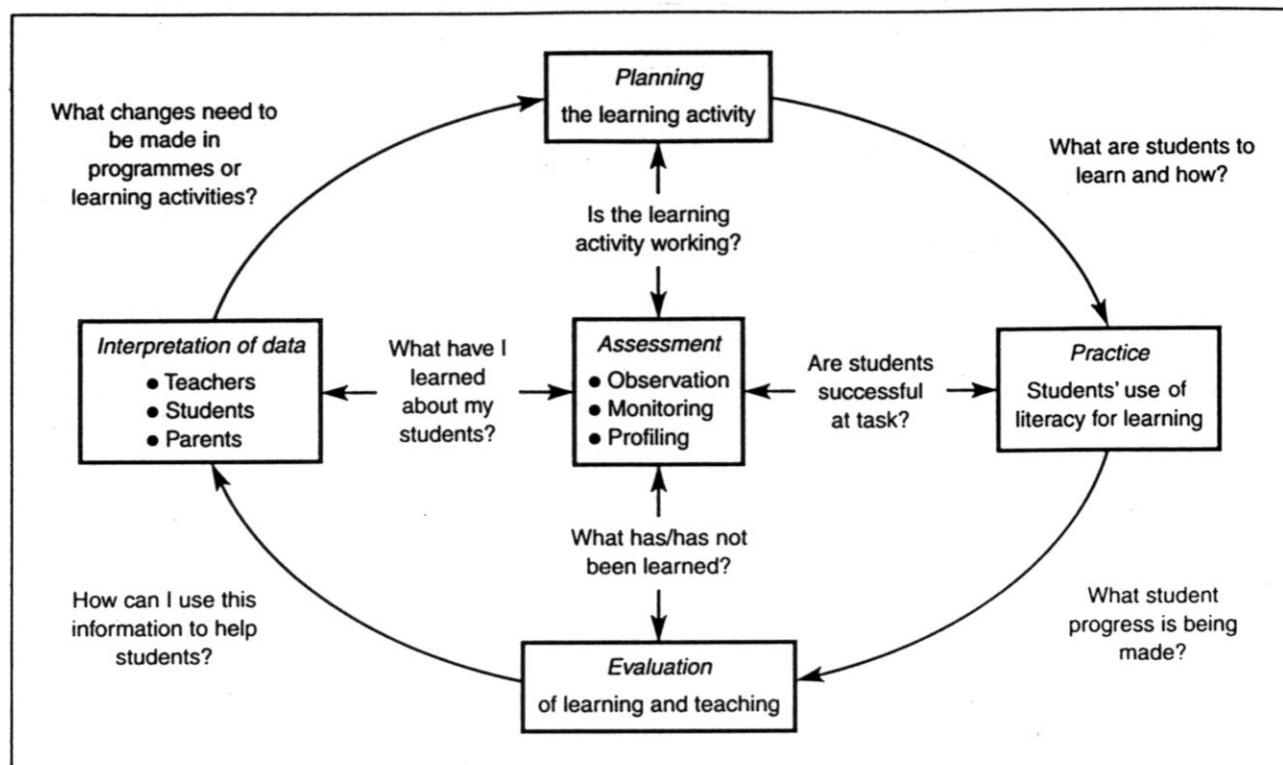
What changes need to be made in programmes or learning activities?

Planning
the learning activity

What are students to learn and how?

Is the learning activity working?

Interpretation of data
● Teachers
● Students
● Parents

What have I learned about my students?

Assessment
● Observation
● Monitoring
● Profiling

Are students successful at task?

Practice
Students' use of literacy for learning

What has/has not been learned?

How can I use this information to help students?

What student progress is being made?

Evaluation
of learning and teaching